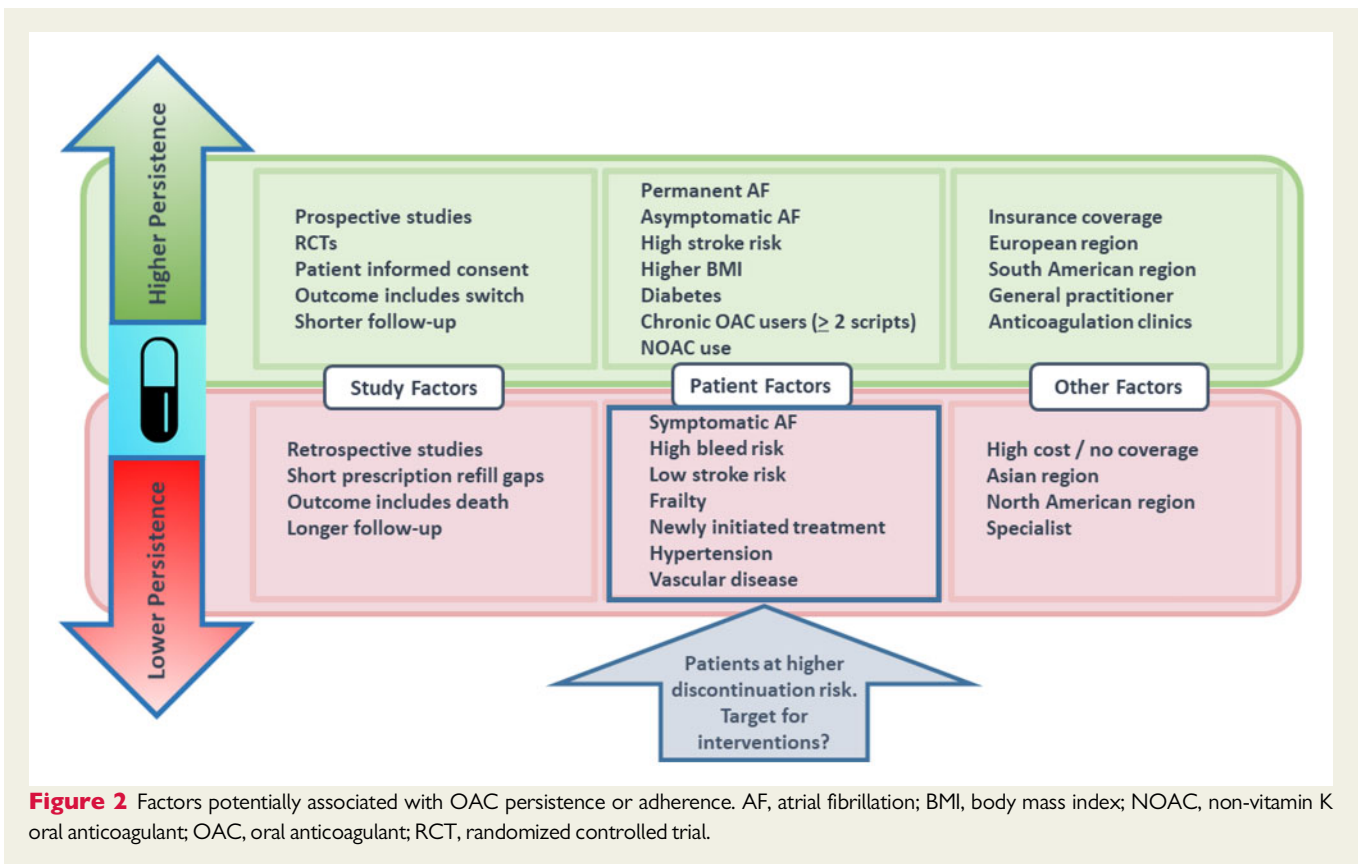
Higher Persistence

Prospective studies
RCTs
Patient informed consent
Outcome includes switch
Shorter follow-up

Permanent AF
Asymptomatic AF
High stroke risk
Higher BMI
Diabetes
Chronic OAC users ($\geq$ 2 scripts)
NOAC use

Insurance coverage
European region
South American region
General practitioner
Anticoagulation clinics

Study Factors

Patient Factors

Other Factors

Lower Persistence

Retrospective studies
Short prescription refill gaps
Outcome includes death
Longer follow-up

Symptomatic AF
High bleed risk
Low stroke risk
Frailty
Newly initiated treatment
Hypertension
Vascular disease

High cost / no coverage
Asian region
North American region
Specialist

Patients at higher discontinuation risk. Target for interventions?

Figure 2 Factors potentially associated with OAC persistence or adherence. AF, atrial fibrillation; BMI, body mass index; NOAC, non-vitamin K oral anticoagulant; OAC, oral anticoagulant; RCT, randomized controlled trial.